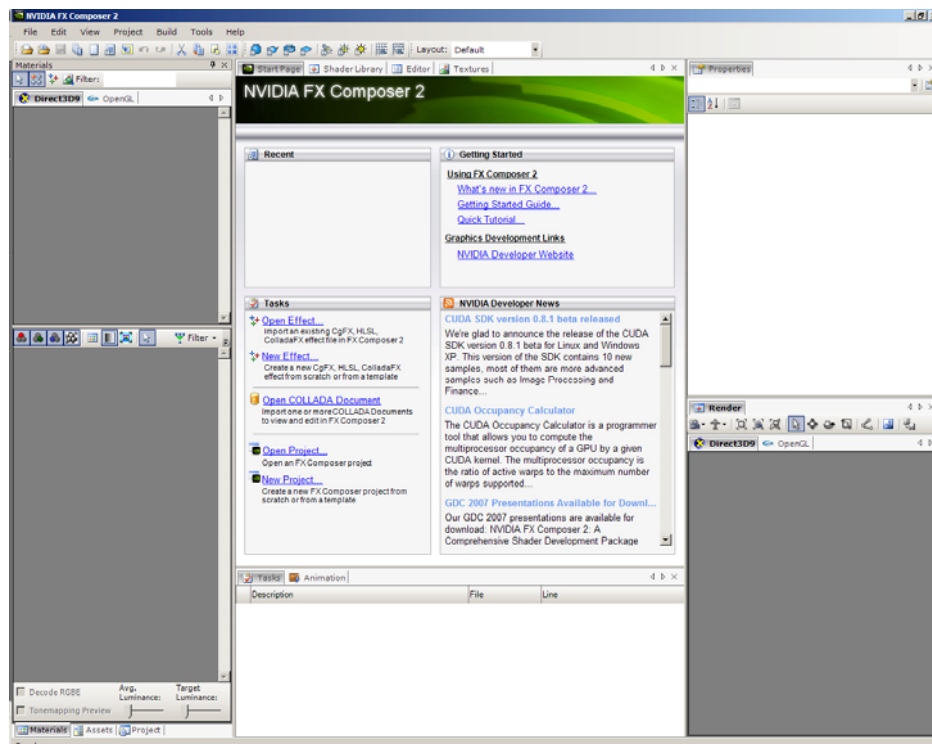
NVIDIA FX Composer 2

File Edit View Project Build Tools Help

Layout: Default

Materials

Filter:

Direct3D9 OpenGL

Start Page Shader Library Editor Textures

NVIDIA FX Composer 2

Recent

Getting Started

Using FX Composer 2

What's new in FX Composer 2...

Getting Started Guide...

Quick Tutorial...

Graphics Development Links

NVIDIA Developer Website

Tasks

Open Effect...
Import an existing CgFX, HLSL, ColladaFX effect file in FX Composer 2

New Effect...
Create a new CgFX, HLSL, ColladaFX effect from scratch or from a template

Open COLLADA Document
Import one or more COLLADA Documents to view and edit in FX Composer 2

Open Project...
Open an FX Composer project

New Project...
Create a new FX Composer project from scratch or from a template

NVIDIA Developer News

CUDA SDK version 0.8.1 beta released

We're glad to announce the release of the CUDA SDK version 0.8.1 beta for Linux and Windows XP. This version of the SDK contains 10 new samples, most of them are more advanced samples such as Image Processing and Finance...

CUDA Occupancy Calculator

The CUDA Occupancy Calculator is a programmer tool that allows you to compute the multiprocessor occupancy of a GPU by a given CUDA kernel. The multiprocessor occupancy is the ratio of active warps to the maximum number of warps supported...

GDC 2007 Presentations Available for Downl...

Our GDC 2007 presentations are available for download: NVIDIA FX Composer 2: A Comprehensive Shader Development Package

Filter

Decode RGBE

Tonemapping Preview

Avg. Luminance:

Target Luminance:

Materials Assets Project

Tasks Animation

Description | File | Line

Properties

Render

Direct3D9 OpenGL